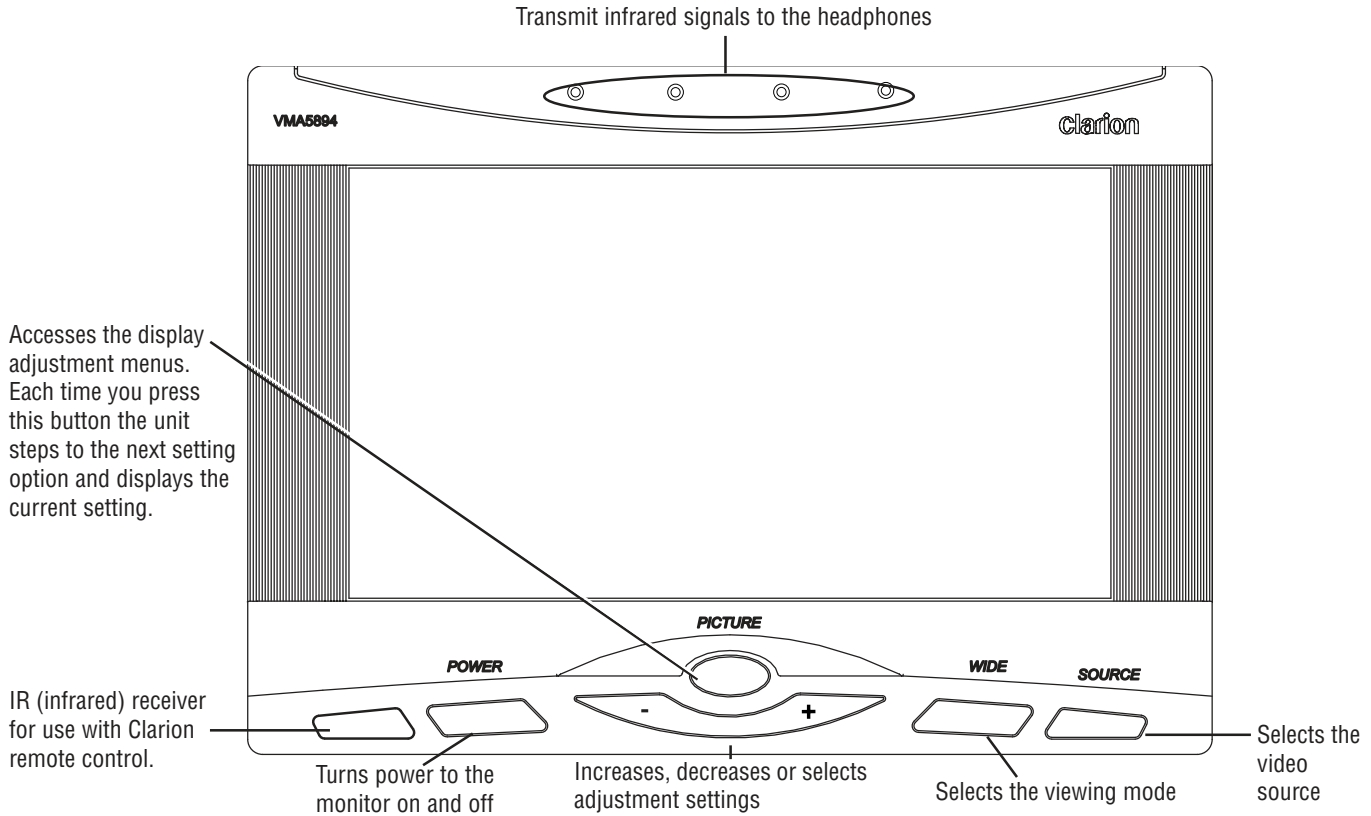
Transmit infrared signals to the headphones

VMA5894

Clarion

Accesses the display adjustment menus. Each time you press this button the unit steps to the next setting option and displays the current setting.

PICTURE

POWER

WIDE

SOURCE

-

+

IR (infrared) receiver for use with Clarion remote control.

Turns power to the monitor on and off

Increases, decreases or selects adjustment settings

Selects the viewing mode

Selects the video source